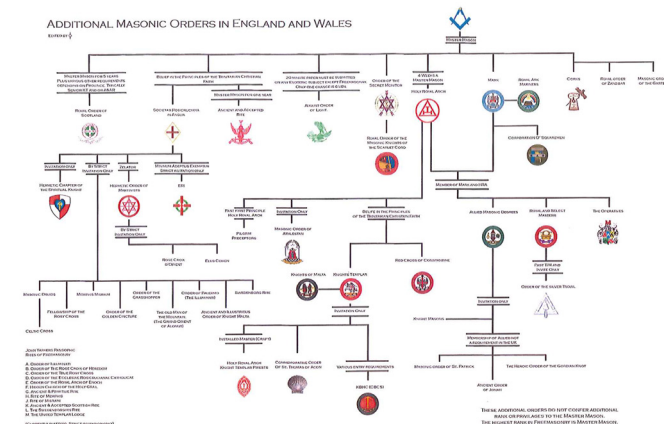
ADDITIONAL MASONIC ORDERS IN ENGLAND AND WALES

EDITED BY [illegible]

MASTER MASON

MASTER MASON OF 5 YEARS PLUS VARIOUS OTHER REQUIREMENTS DEPENDING ON PROVINCE. TYPICALLY SOUGHT AT ABOUT 50

BELIEF IN THE PRINCIPLES OF THE TRINITARIAN CHRISTIAN FAITH

ADVANCED ORDER MUST BE SUBSTITUTED OR HAVE EQUIVALENT SUBJECT TO THE PRECEPTORY DRAFTING COMMITTEE RULES

ORDER OF THE SECRET MONITOR

A MASTER MASON

HOLY ROYAL ARCH

MARK

ROYAL ARK MARINERS

CRYPTIC

ROYAL ORDER OF SCOTLAND

MASONIC ORDER OF THE SECRET

ROYAL ORDER OF SCOTLAND

MASTER MASON FOR ONE YEAR

SOCIETAS ROSICRUCIANA IN ANGLIA

ANCIENT AND ACCEPTED RITE

AUGUST ORDER OF LIGHT

ROYAL ORDER OF THE MASONIC KNIGHTS OF THE SCARLET CORD

COMMEMORATIVE OF THE SQUARE

MEMBERSHIP MARK AND HRA

ALLIED MASONIC DEGREES

ROYAL AND SELECT MASTERS

THE OPERATIVES

INVITATION ONLY

BY INVITATION ONLY

18 DEGREE

HERMETIC CHAPTER OF THE ETERNAL RIGHT

HERMETIC ORDER OF MARTINISTS

ANCIENT ACCEPTED EGYPTIAN CHAPTER

ESS

BY INVITATION ONLY

ROSE CROIX OF HEREDOM

ELUS COHENS

PAST FIRST PRINCIPLE HOLY ROYAL ARCH

INVITATION ONLY

MASONIC ORDER OF ATHELSTAN

BELIEF IN THE PRINCIPLES OF THE TRINITARIAN CHRISTIAN FAITH

RED CROSS OF CONSTANTINE

PAST THRICE ILLUSTRIOUS MASTER

INVITATION ONLY

ORDER OF THE SILVER TROWEL

PAST PRECEPTORS

KNIGHTS OF MALTA

KNIGHTS TEMPLAR

INVITATION ONLY

MASONIC PRIESTS

FELLOWSHIP OF THE ROSY CROSS

CELTIC CROSS

MASONIC MARTINISM

ORDER OF THE GOLDEN CENTURY

ORDER OF THE GRASSHOPPER

THE HOLY KNIGHTS OF THE MOUNTAIN (THE GRAND ORIENT OF AUGUST)

CHIVALRY DEGREES (THE ILLUMINATI)

ANCIENT AND ILLUSTRIOUS ORDER OF KNIGHT MASON

SWEDENBORG RITE

INSTALLED MASTER (CRAFT)

HOLY ROYAL ARCH KNIGHT TEMPLAR PRIESTS

CONFRATERNITY ORDER OF ST. THOMAS OF ACON

VARIOUS ENTRY REQUIREMENTS

SRIA (CBCS)

ROYAL MASTER

INVITATION ONLY

MEMBERSHIP OF ALLIED MASONIC DEGREES IN THE UK

MASONIC ORDER OF ST. PATRICK

THE HEROIC ORDER OF THE GOTHIC CROSS

ANCIENT ORDER OF AUGUST

JOSH HANSON MASONIC RITES OF FREEMASONRY

A. ORDER OF SANHEDRIM
B. ORDER OF THE ROSE CROIX OF HEREDOM
C. ORDER OF THE TRUE BROTHERS
D. ORDER OF THE ECCLESIAL ECCLESIASTICAL CATHOLICUM
E. ORDER OF THE ROYAL ARCH OF ENOCH
F. HIGHER GRADES OF THE HOLY ROYAL
G. ANCIENT & PRIMITIVE RITE
H. RITE OF MEMPHIS
I. RITE OF MISRAIM
J. ANCIENT & ACCEPTED SCOTTISH RITE
L. THE SWEDENBORGIAN RITE
M. THE UNITED TEMPLAR LODGE

THESE ADDITIONAL ORDERS DO NOT CONFER ADDITIONAL RANK OR PRIVILEGES TO THE MASTER MASON. THE HIGHEST RANK IN FREEMASONRY IS MASTER MASON.